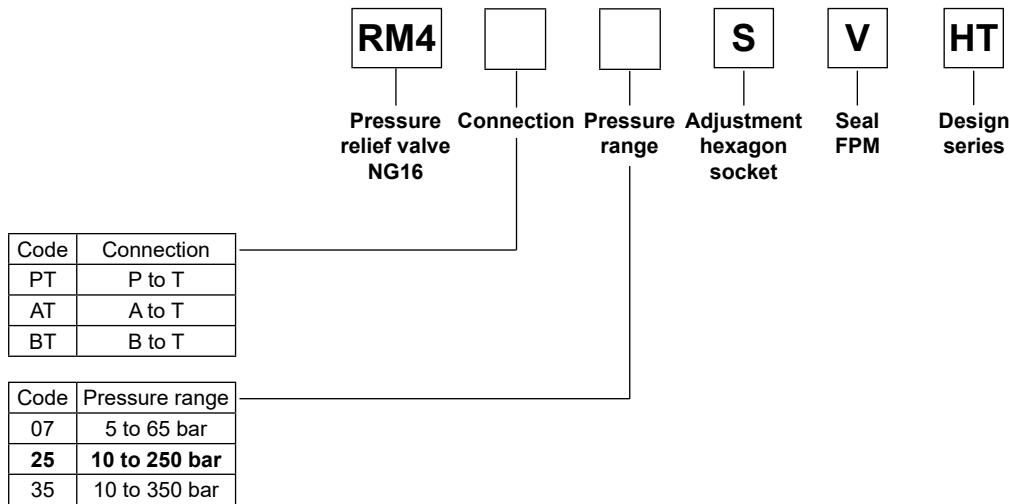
RM4 S V HT

Pressure relief valve NG16

Connection

Pressure range

Adjustment hexagon socket

Seal FPM

Design series

| Code | Connection |
|---|---|
| PT | P to T |
| AT | A to T |
| BT | B to T |

| Code | Pressure range |
|---|---|
| 07 | 5 to 65 bar |
| **25** | **10 to 250 bar** |
| 35 | 10 to 350 bar |